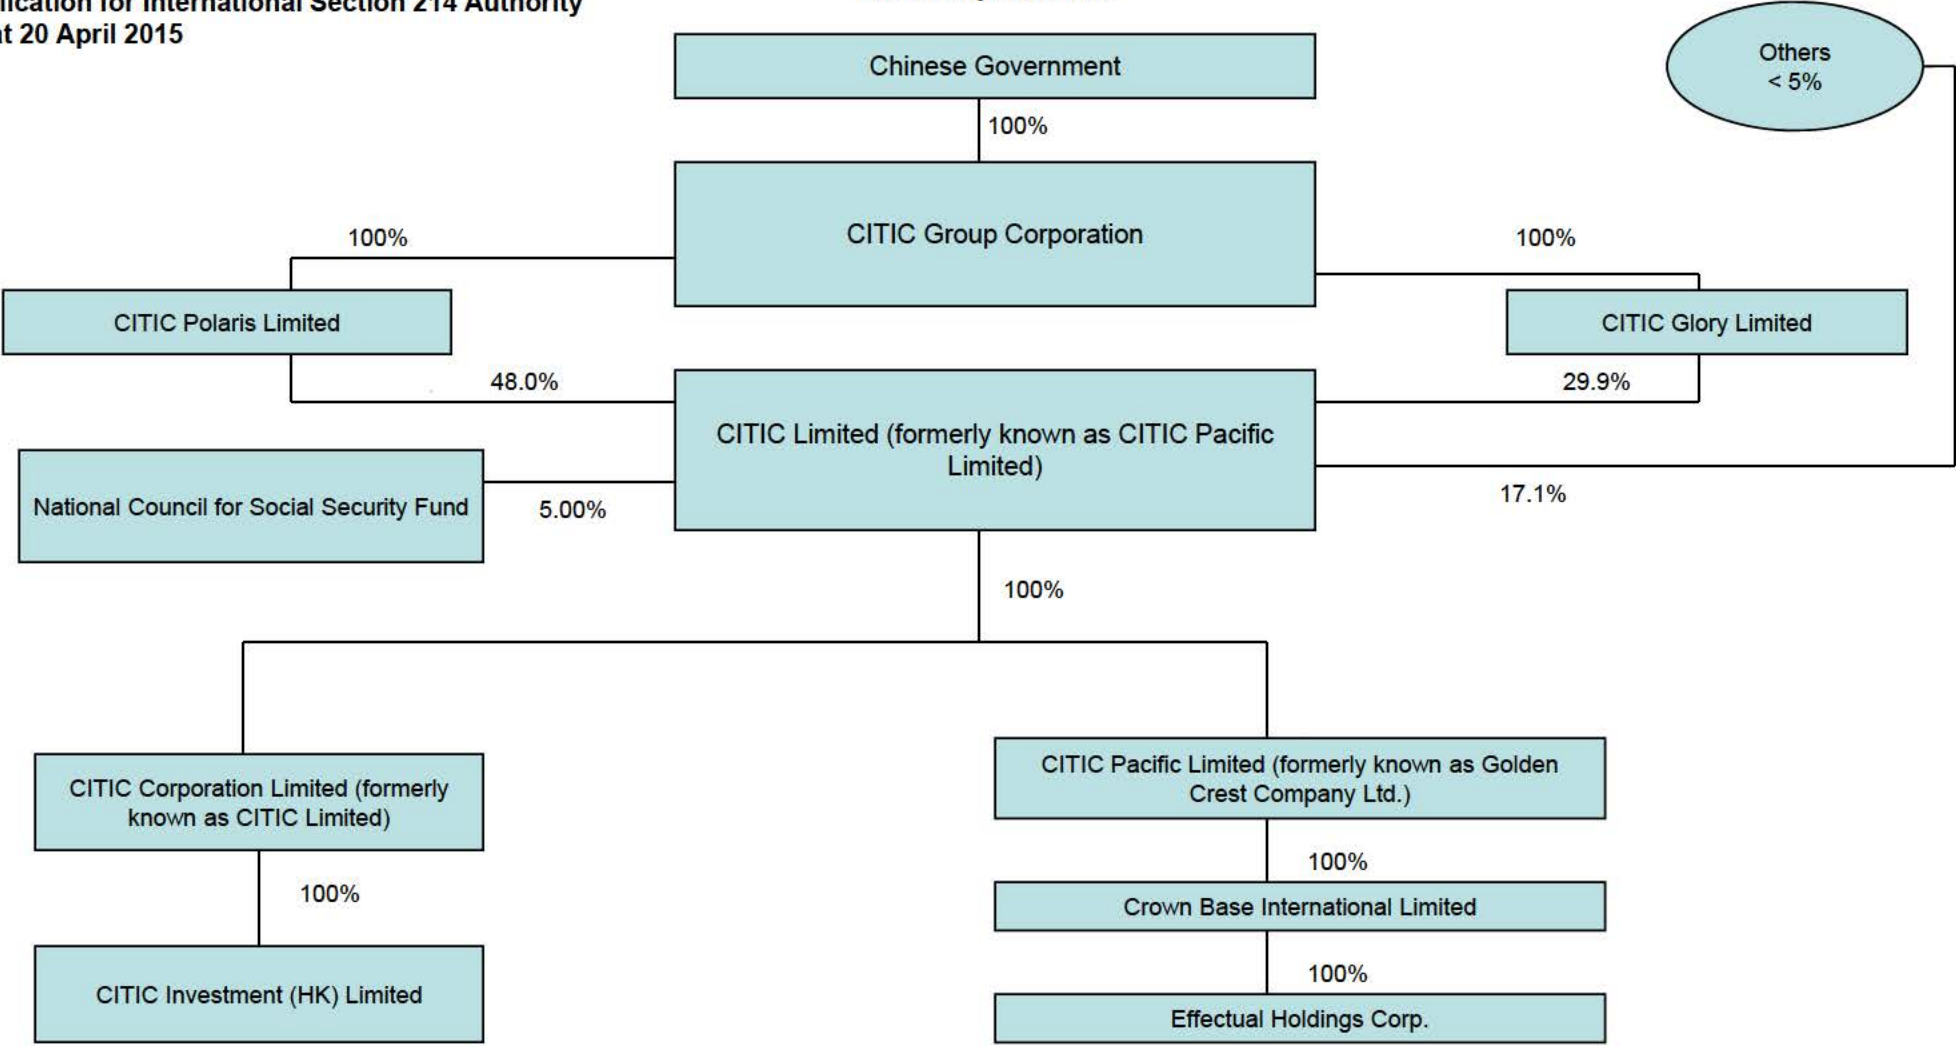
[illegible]ication for International Section 214 Authority
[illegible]t 20 April 2015

Chinese Government

Others
< 5%

100%

CITIC Group Corporation

100%

100%

CITIC Polaris Limited

CITIC Glory Limited

48.0%

29.9%

CITIC Limited (formerly known as CITIC Pacific Limited)

National Council for Social Security Fund

5.00%

17.1%

100%

CITIC Corporation Limited (formerly known as CITIC Limited)

100%

CITIC Investment (HK) Limited

CITIC Pacific Limited (formerly known as Golden Crest Company Ltd.)

100%

Crown Base International Limited

100%

Effectual Holdings Corp.